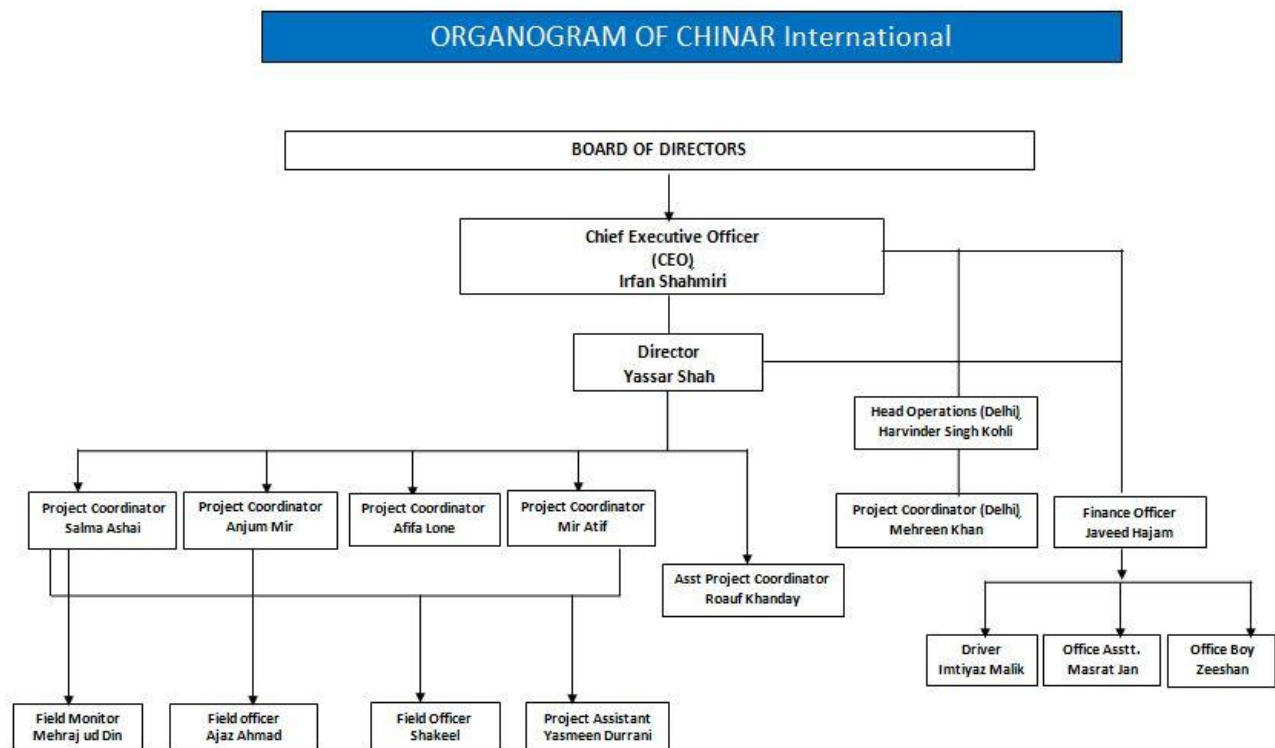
ORGANOGRAM OF CHINAR International

BOARD OF DIRECTORS

Chief Executive Officer
(CEO)
Irfan Shahmiri

Director
Yassar Shah

Head Operations (Delhi)
Harvinder Singh Kohli

Project Coordinator
Salma Ashai

Project Coordinator
Anjum Mir

Project Coordinator
Afifa Lone

Project Coordinator
Mir Atif

Asst Project Coordinator
Roauf Khanday

Project Coordinator (Delhi)
Mehreen Khan

Finance Officer
Javeed Hajam

Driver
Imtiyaz Malik

Office Asstt.
Masrat Jan

Office Boy
Zeeshan

Field Monitor
Mehraj ud Din

Field officer
Ajaz Ahmad

Field Officer
Shakeel

Project Assistant
Yasmeen Durrani